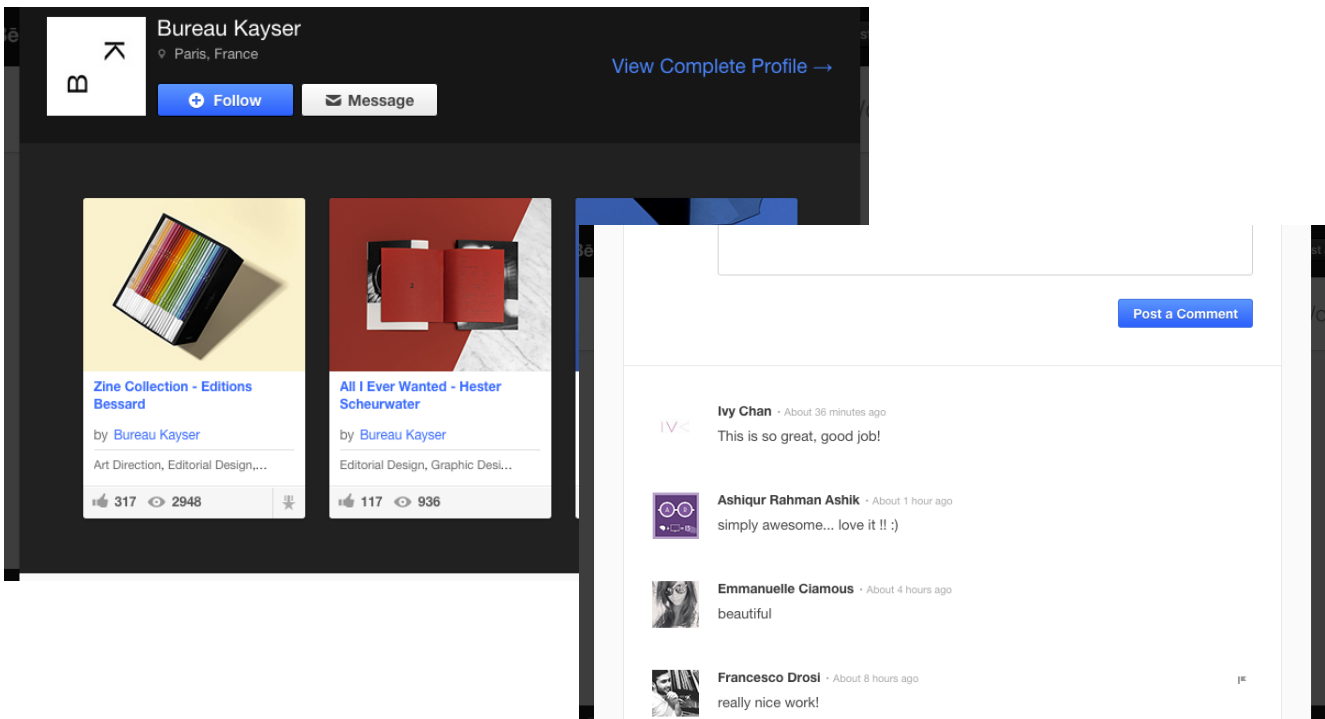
Bureau Kayser
Paris, France

Follow
Message

View Complete Profile →

Zine Collection - Editions Bessard
by Bureau Kayser
Art Direction, Editorial Design,...
317 2948

All I Ever Wanted - Hester Scheurwater
by Bureau Kayser
Editorial Design, Graphic Desi...
117 936

Post a Comment

Ivy Chan · About 36 minutes ago
This is so great, good job!

Ashiqur Rahman Ashik · About 1 hour ago
simply awesome... love it !! :)

Emmanuelle Ciamous · About 4 hours ago
beautiful

Francesco Drosi · About 8 hours ago
really nice work!